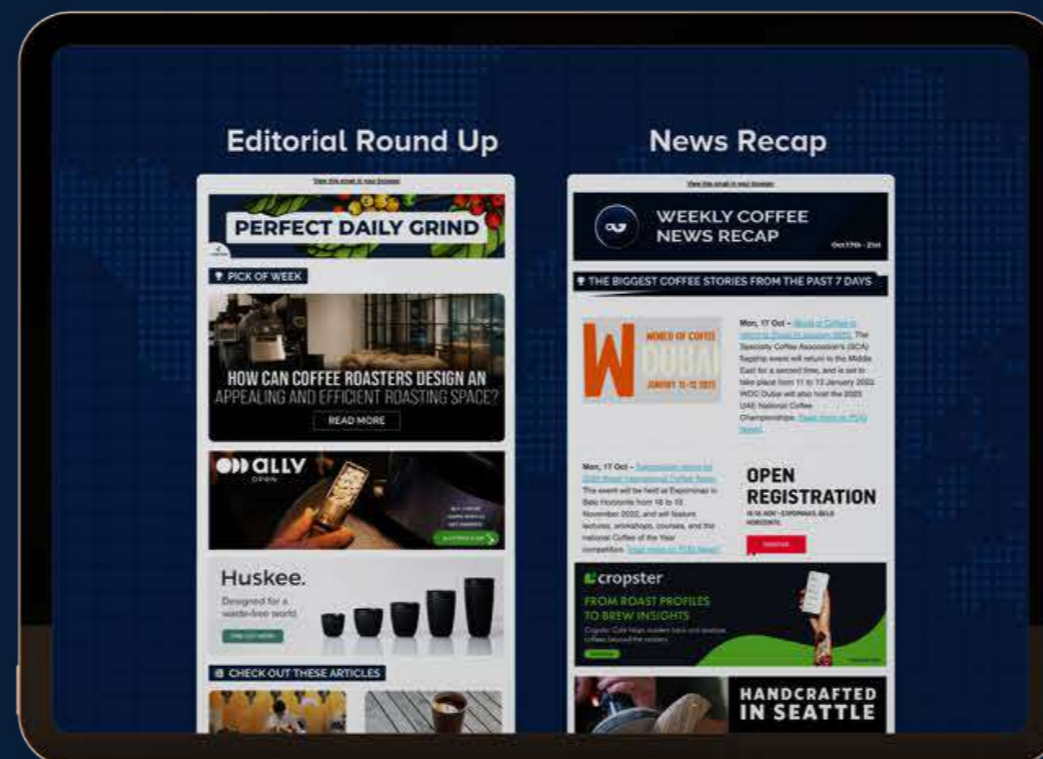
Editorial Round Up

View this email in your browser

PERFECT DAILY GRIND

PICK OF WEEK

HOW CAN COFFEE ROASTERS DESIGN AN APPEALING AND EFFICIENT ROASTING SPACE?

READ MORE

ally

Huskee.

Designed for a waste-free world

CHECK OUT THESE ARTICLES

News Recap

View this email in your browser

WEEKLY COFFEE NEWS RECAP

Oct 17th - 21st

THE BIGGEST COFFEE STORIES FROM THE PAST 7 DAYS

WORLD OF COFFEE DUBAI

Mon, 17 Oct – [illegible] The Specialty Coffee Association's (SCA) flagship event will return to the Middle East for a second time, and is set to take place from 11 to 13 January 2022. WOC Dubai will also host the 2023 UAE National Coffee Championships. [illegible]

Mon, 17 Oct – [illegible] The event will be held at Expominas in Belo Horizonte from 16 to 18 November 2022, and will feature lectures, workshops, courses, and the national Coffee of the Year competition. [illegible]

OPEN REGISTRATION

cropster

FROM ROAST PROFILES TO BREW INSIGHTS

HANDCRAFTED IN SEATTLE